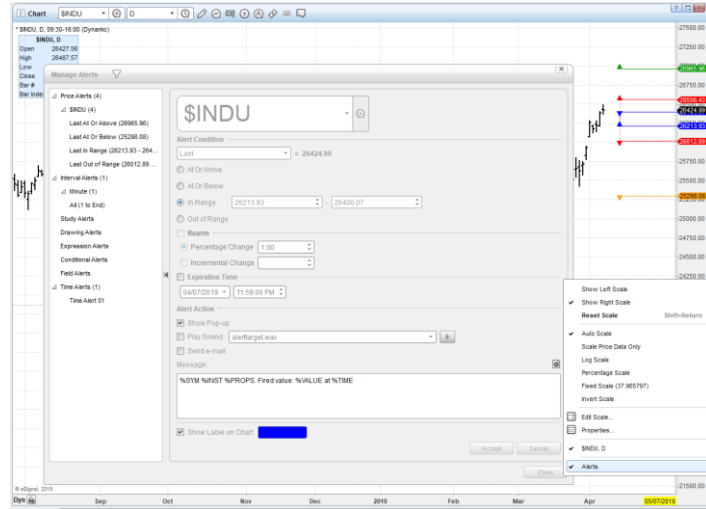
Chart $INDU D

* $INDU, D, 09:30-16:00 (Dynamic)

$INDU, D
Open 26427.56
High 26487.57
Low
Close
Bar #
Bar Index

Manage Alerts

Price Alerts (4)
$INDU (4)
Last At Or Above (26965.96)
Last At Or Below (25298.08)
Last In Range (26213.93 - 264...
Last Out of Range (26012.89...
Interval Alerts (1)
Minute (1)
All (1 to End)
Study Alerts
Drawing Alerts
Expression Alerts
Conditional Alerts
Field Alerts
Time Alerts (1)
Time Alert 01

$INDU

Alert Condition
Last = 26424.99
At Or Above
At Or Below
In Range 26213.93 - 26400.07
Out of Range
Rearm
Percentage Change 1.00
Incremental Change
Expiration Time
04/07/2019 11:59:00 PM
Alert Action
Show Pop-up
Play Sound alerttarget.wav
Send e-mail
Message:
%SYM %INST %PROPS. Fired value: %VALUE at %TIME

Show Label on Chart

Accept Cancel
Close

Show Left Scale
Show Right Scale
Reset Scale Shift+Return
Auto Scale
Scale Price Data Only
Log Scale
Percentage Scale
Fixed Scale (37.965797)
Invert Scale
Edit Scale...
Properties...
$INDU, D
Alerts

27500.00
27250.00
27000.00
26965.96
26750.00
26556.43
26424.99
26400.07
26213.93
26012.89
25750.00
25500.00
25298.08
25000.00
24750.00
24500.00
24250.00
21500.00

© eSignal, 2019
Dyn
Sep Oct Nov Dec 2019 Feb Mar Apr 05/07/2019